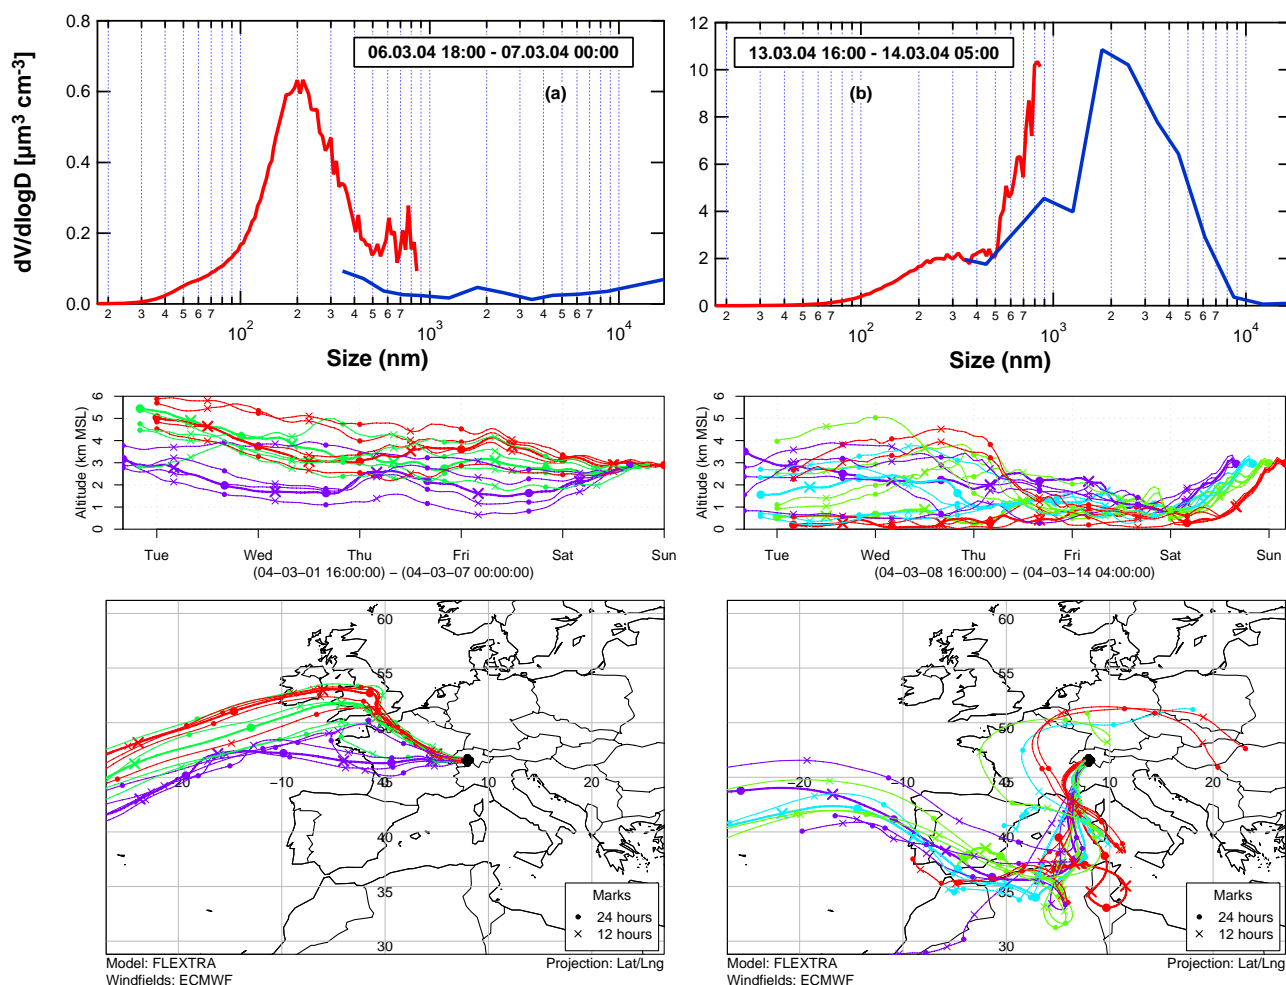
dV/dlogD [$\mu m^3$ $cm^{-3}$]

0.8
0.6
0.4
0.2
0.0

06.03.04 18:00 - 07.03.04 00:00

(a)

2 3 4 5 6 7 $10^2$ 2 3 4 5 6 7 $10^3$ 2 3 4 5 6 7 $10^4$

Size (nm)

12
10
8
6
4
2
0

13.03.04 16:00 - 14.03.04 05:00

(b)

2 3 4 5 6 7 $10^2$ 2 3 4 5 6 7 $10^3$ 2 3 4 5 6 7 $10^4$

Size (nm)

Altitude (km MSL)
6 5 4 3 2 1 0

Tue Wed Thu Fri Sat Sun

(04–03–01 16:00:00) – (04–03–07 00:00:00)

Altitude (km MSL)
6 5 4 3 2 1 0

Tue Wed Thu Fri Sat Sun

(04–03–08 16:00:00) – (04–03–14 04:00:00)

60
55
50
45
40
35
30
–20 –10 0 10 20

Marks
• 24 hours
× 12 hours

Model: FLEXTRA
Windfields: ECMWF
Projection: Lat/Lng

60
55
50
45
40
35
30
–20 –10 0 10 20

Marks
• 24 hours
× 12 hours

Model: FLEXTRA
Windfields: ECMWF
Projection: Lat/Lng